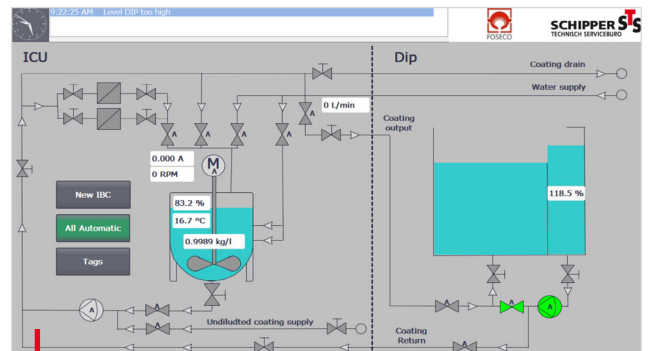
9:22:25 AM Level DIP too high

FOSECO

SCHIPPER STS TECHNISCH SERVICEBURO

ICU

Dip

Coating drain

Water supply

0 L/min

Coating output

0.000 A

0 RPM

M

A

New IBC

All Automatic

Tags

83.2 %

16.7 °C

0.9989 kg/l

118.5 %

Undiludted coating supply

Coating Return